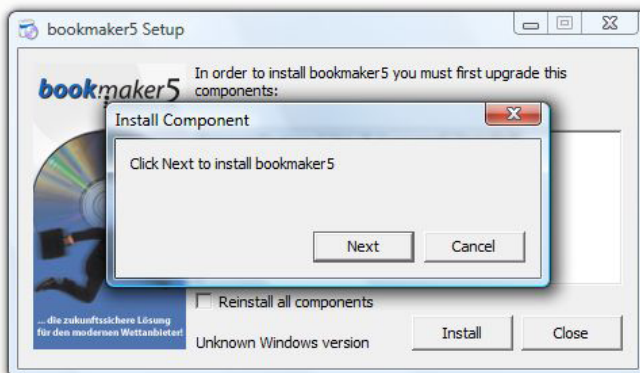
bookmaker5 Setup

bookmaker5

In order to install bookmaker5 you must first upgrade this components:

Install Component

Click Next to install bookmaker5

Next

Cancel

... die zukunftssichere Lösung für den modernen Wettanbieter!

Reinstall all components

Unknown Windows version

Install

Close